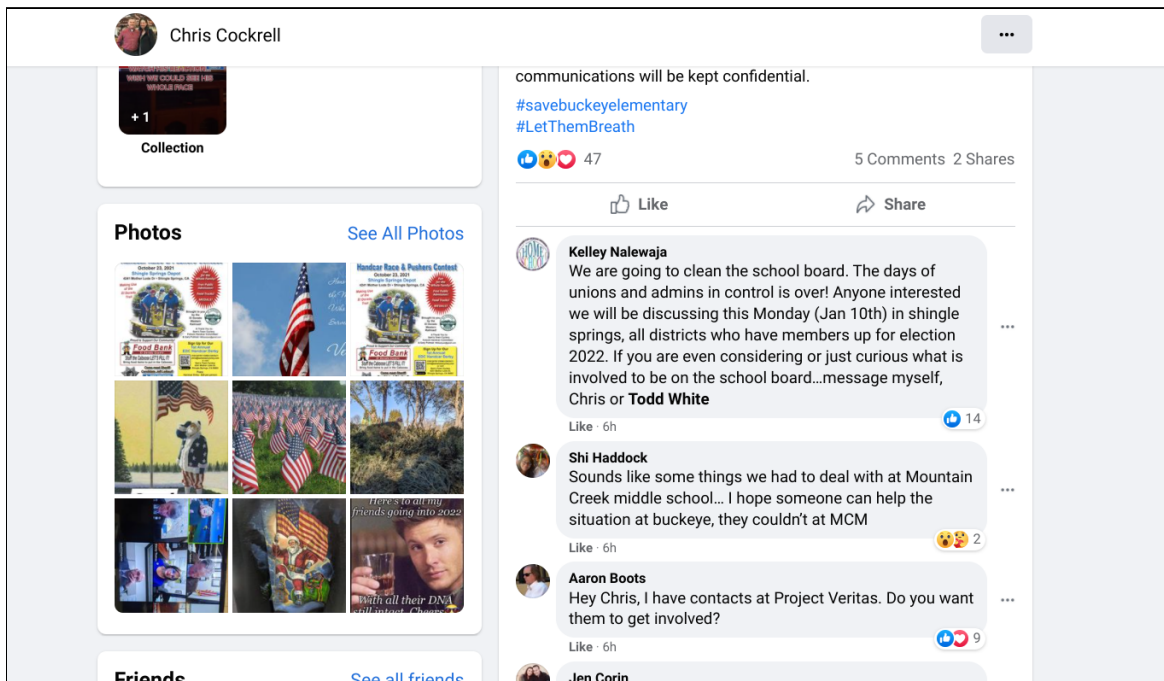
Chris Cockrell

···

WHEN WE COULD SEE HIS WHOLE FACE

+ 1

Collection

Photos

See All Photos

Handcar Race & Pushers Contest

Food Bank

Here's to all my friends going into 2022

With all their DNA still intact. Cheers

Friends

See all friends

communications will be kept confidential.

#savebuckeyeelementary
#LetThemBreath

47

5 Comments 2 Shares

Like

Share

Kelley Nalewaja
We are going to clean the school board. The days of unions and admins in control is over! Anyone interested we will be discussing this Monday (Jan 10th) in shingle springs, all districts who have members up for election 2022. If you are even considering or just curious what is involved to be on the school board…message myself, Chris or Todd White

14

Like · 6h

Shi Haddock
Sounds like some things we had to deal with at Mountain Creek middle school… I hope someone can help the situation at buckeye, they couldn't at MCM

2

Like · 6h

Aaron Boots
Hey Chris, I have contacts at Project Veritas. Do you want them to get involved?

9

Like · 6h

Jen Corin